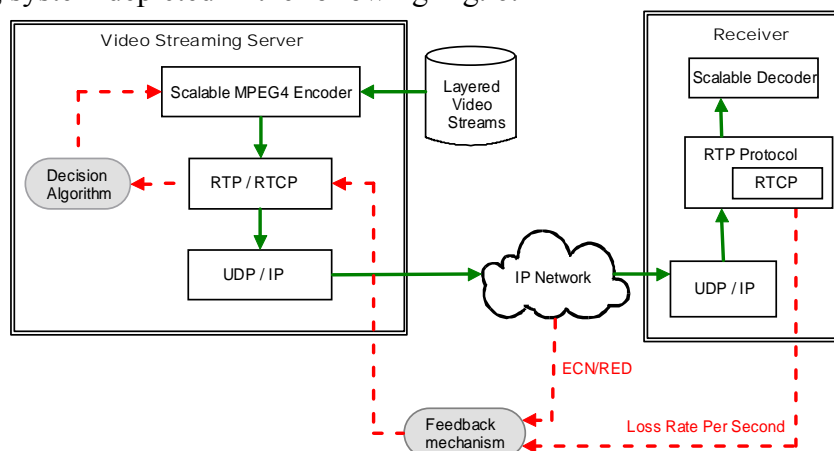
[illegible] depicted in the following figure.

Video Streaming Server

Scalable MPEG4 Encoder

Layered Video Streams

Decision Algorithm

RTP / RTCP

UDP / IP

IP Network

ECN/RED

Feedback mechanism

Loss Rate Per Second

Receiver

Scalable Decoder

RTP Protocol

RTCP

UDP / IP